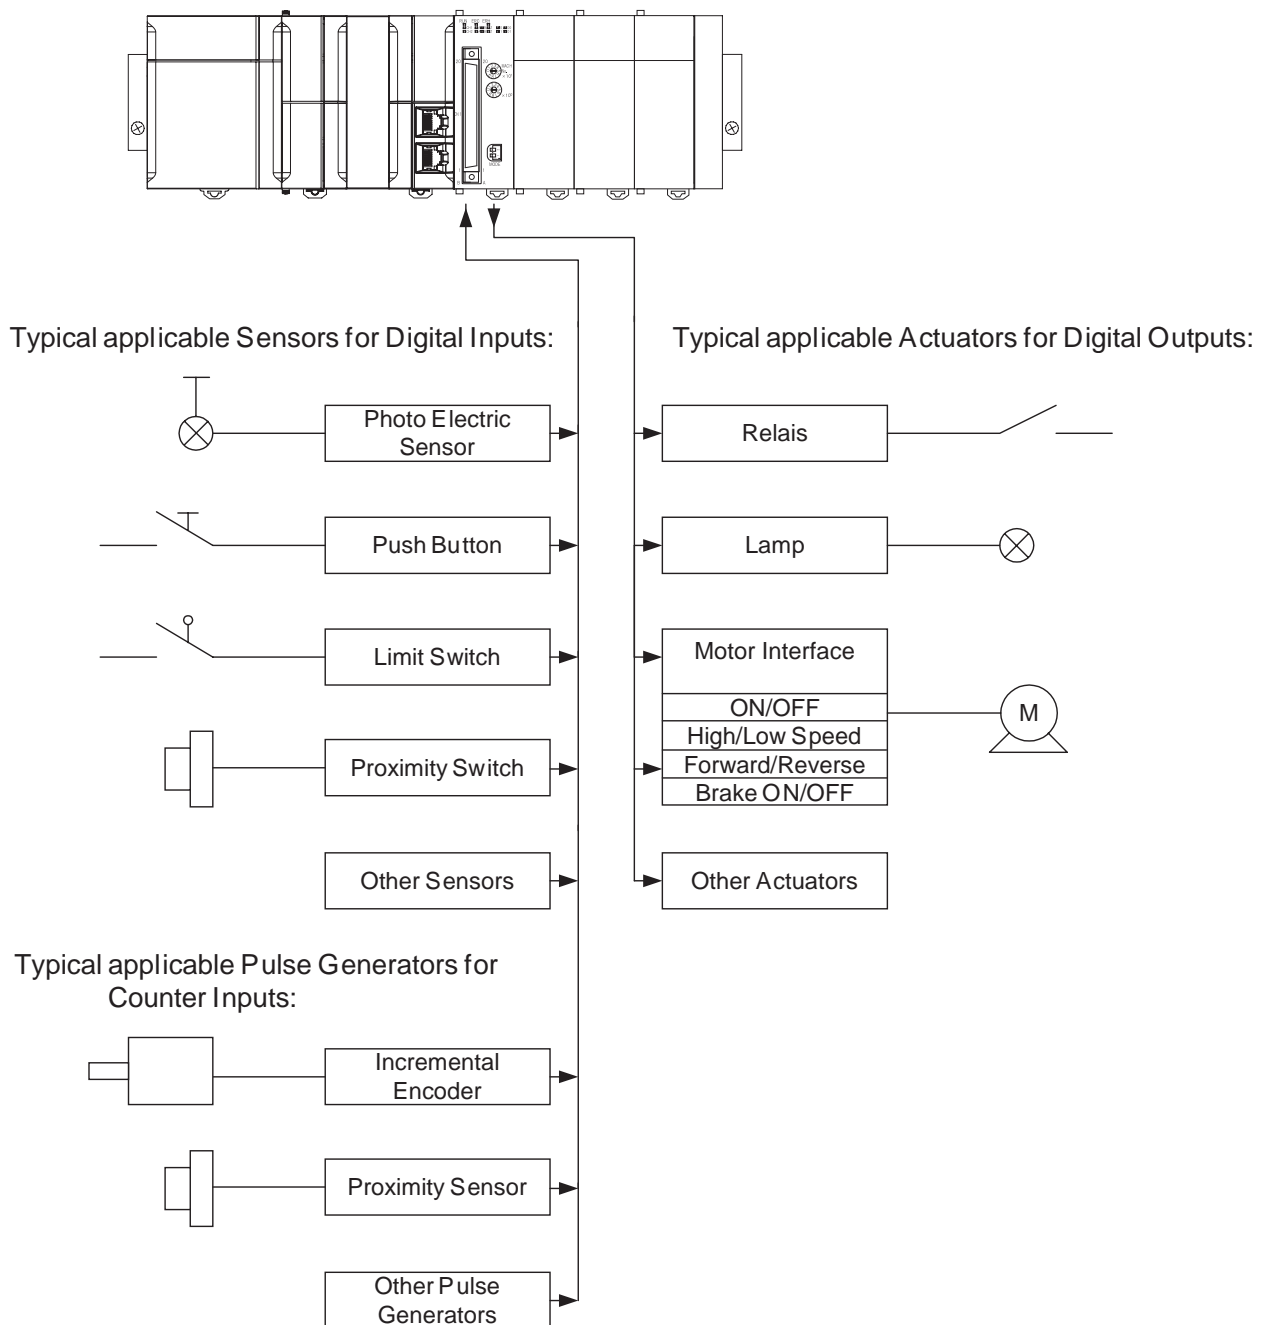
Typical applicable Sensors for Digital Inputs:

Photo Electric Sensor

Push Button

Limit Switch

Proximity Switch

Other Sensors

Typical applicable Pulse Generators for Counter Inputs:

Incremental Encoder

Proximity Sensor

Other Pulse Generators

Typical applicable Actuators for Digital Outputs:

Relais

Lamp

Motor Interface

ON/OFF

High/Low Speed

Forward/Reverse

Brake ON/OFF

M

Other Actuators